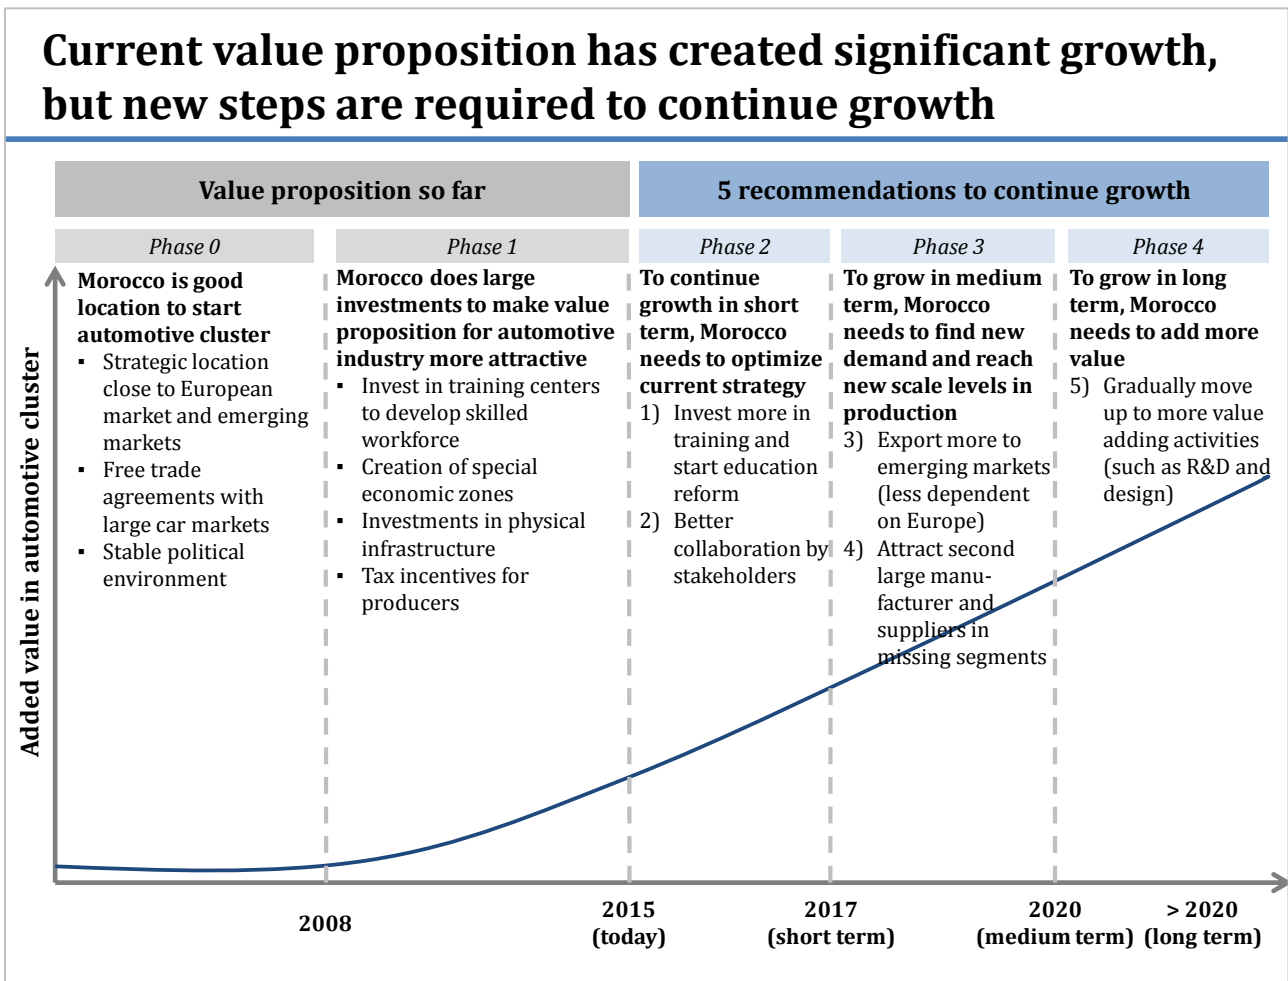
Current value proposition has created significant growth, but new steps are required to continue growth

Value proposition so far

5 recommendations to continue growth

Phase 0

Morocco is good location to start automotive cluster
- Strategic location close to European market and emerging markets
- Free trade agreements with large car markets
- Stable political environment

Phase 1

Morocco does large investments to make value proposition for automotive industry more attractive
- Invest in training centers to develop skilled workforce
- Creation of special economic zones
- Investments in physical infrastructure
- Tax incentives for producers

Phase 2

To continue growth in short term, Morocco needs to optimize current strategy
1) Invest more in training and start education reform
2) Better collaboration by stakeholders

Phase 3

To grow in medium term, Morocco needs to find new demand and reach new scale levels in production
3) Export more to emerging markets (less dependent on Europe)
4) Attract second large manufacturer and suppliers in missing segments

Phase 4

To grow in long term, Morocco needs to add more value
5) Gradually move up to more value adding activities (such as R&D and design)

Added value in automotive cluster

2008

2015 (today)

2017 (short term)

2020 (medium term)

> 2020 (long term)